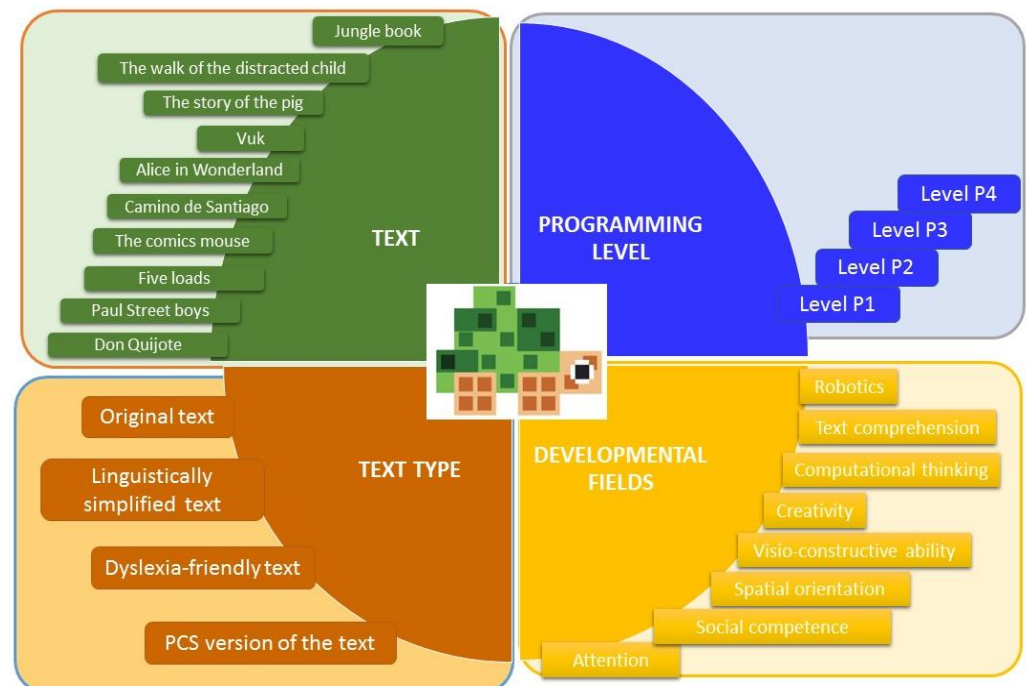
Jungle book
The walk of the distracted child
The story of the pig
Vuk
Alice in Wonderland
Camino de Santiago
The comics mouse
Five loads
Paul Street boys
Don Quijote

TEXT

PROGRAMMING LEVEL

Level P4
Level P3
Level P2
Level P1

Original text
Linguistically simplified text
Dyslexia-friendly text
PCS version of the text

TEXT TYPE

DEVELOPMENTAL FIELDS

Robotics
Text comprehension
Computational thinking
Creativity
Visio-constructive ability
Spatial orientation
Social competence
Attention